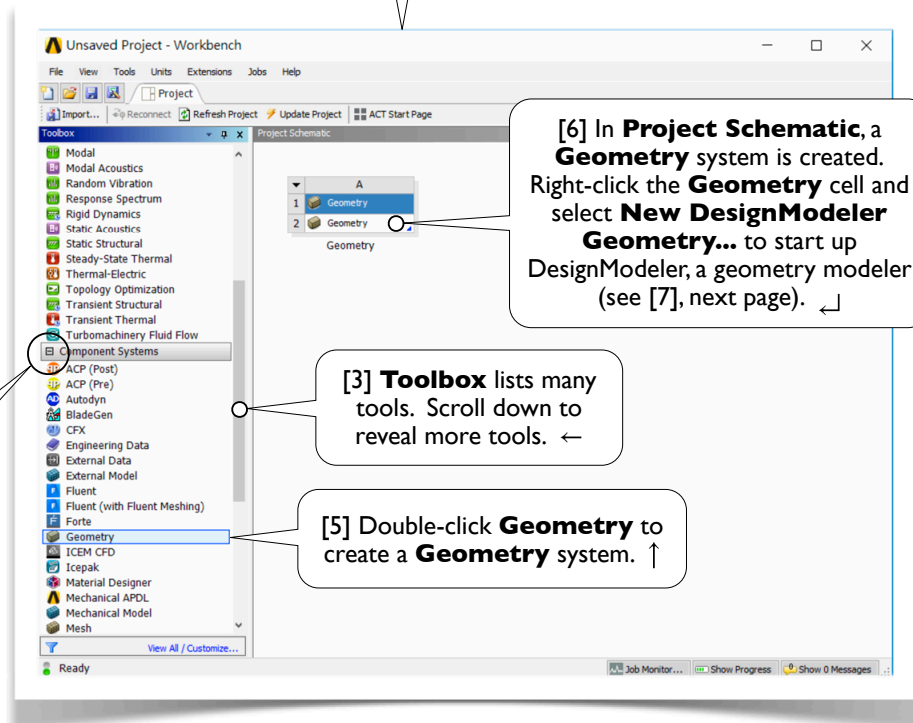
Unsaved Project - Workbench

File View Tools Units Extensions Jobs Help

Project

Import... Reconnect Refresh Project Update Project ACT Start Page

Toolbox

Project Schematic

Modal
Modal Acoustics
Random Vibration
Response Spectrum
Rigid Dynamics
Static Acoustics
Static Structural
Steady-State Thermal
Thermal-Electric
Topology Optimization
Transient Structural
Transient Thermal
Turbomachinery Fluid Flow
Component Systems
ACP (Post)
ACP (Pre)
Autodyn
BladeGen
CFX
Engineering Data
External Data
External Model
Fluent
Fluent (with Fluent Meshing)
Forte
Geometry
ICEM CFD
Icepak
Material Designer
Mechanical APDL
Mechanical Model
Mesh

View All / Customize...

| | A |
|---|---|
| 1 | Geometry |
| 2 | Geometry |

Geometry

[6] In **Project Schematic**, a **Geometry** system is created. Right-click the **Geometry** cell and select **New DesignModeler Geometry...** to start up DesignModeler, a geometry modeler (see [7], next page). ↵

[3] **Toolbox** lists many tools. Scroll down to reveal more tools. ←

[5] Double-click **Geometry** to create a **Geometry** system. ↑

Ready

Job Monitor... Show Progress Show 0 Messages